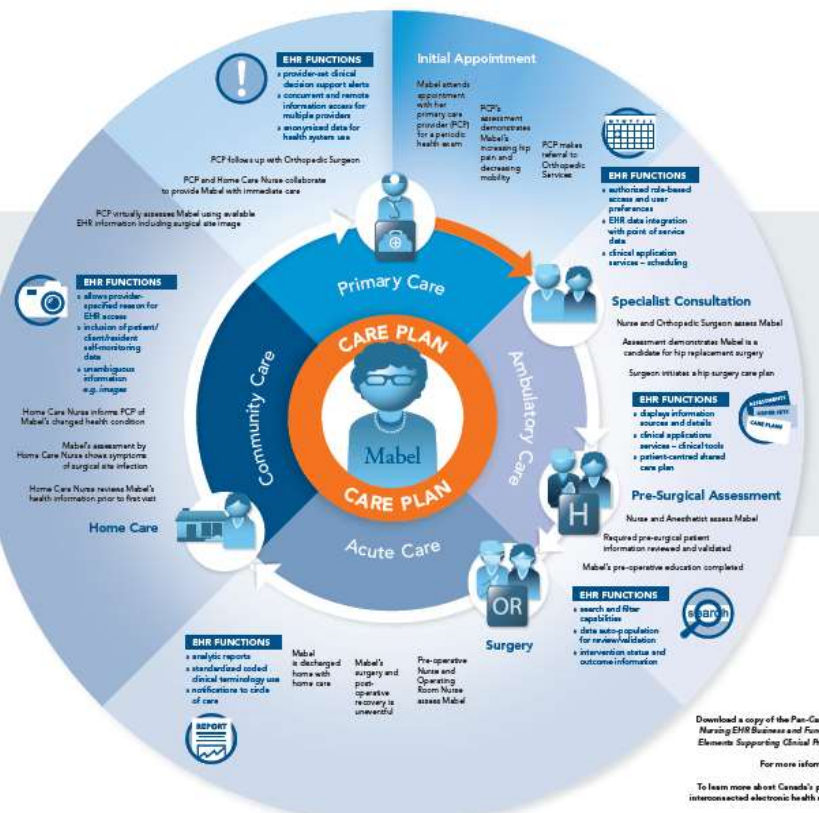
EHR FUNCTIONS
» provider-set clinical decision support alerts
» concurrent and remote information access for multiple providers
» anonymized data for health system use

Initial Appointment

Mabel attends appointment with her primary care provider (PCP) for a periodic health exam

PCP's assessment demonstrates Mabel's increasing hip pain and decreasing mobility

PCP makes referral to Orthopedic Services

PCP follows up with Orthopedic Surgeon

PCP and Home Care Nurse collaborate to provide Mabel with immediate care

PCP virtually assesses Mabel using available EHR information including surgical site image

EHR FUNCTIONS
» authorized role-based access and user preferences
» EHR data integration with point of service data
» clinical application services – scheduling

Primary Care

EHR FUNCTIONS
» allows provider-specified reason for EHR access
» inclusion of patient/client/resident self-monitoring data
» unambiguous information e.g. images

Specialist Consultation

Nurse and Orthopedic Surgeon assess Mabel

Assessment demonstrates Mabel is a candidate for hip replacement surgery

Surgeon initiates a hip surgery care plan

CARE PLAN

Mabel

CARE PLAN

Community Care

Ambulatory Care

EHR FUNCTIONS
» displays information sources and details
» clinical applications services – clinical tools
» patient-centred shared care plan

ASSESSMENT
CARE PLAN

Home Care Nurse informs PCP of Mabel's changed health condition

Mabel's assessment by Home Care Nurse shows symptoms of surgical site infection

Home Care Nurse reviews Mabel's health information prior to first visit

H

Pre-Surgical Assessment

Nurse and Anesthetist assess Mabel

Home Care

Acute Care

Required pre-surgical patient information reviewed and validated

Mabel's pre-operative education completed

OR

EHR FUNCTIONS
» search and filter capabilities
» data auto-population for review/validation
» intervention status and outcome information

search

Surgery

EHR FUNCTIONS
» analytic reports
» standardized coded clinical terminology use
» notifications to circle of care

Mabel is discharged home with home care

Mabel's surgery and post-operative recovery is uneventful

Pre-operative Nurse and Operating Room Nurse assess Mabel

REPORT

Download a copy of the Pan-Ca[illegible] Nursing EHR Business and Fun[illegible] Elements Supporting Clinical P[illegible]

For more info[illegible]

To learn more about Canada's p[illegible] interconnected electronic health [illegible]